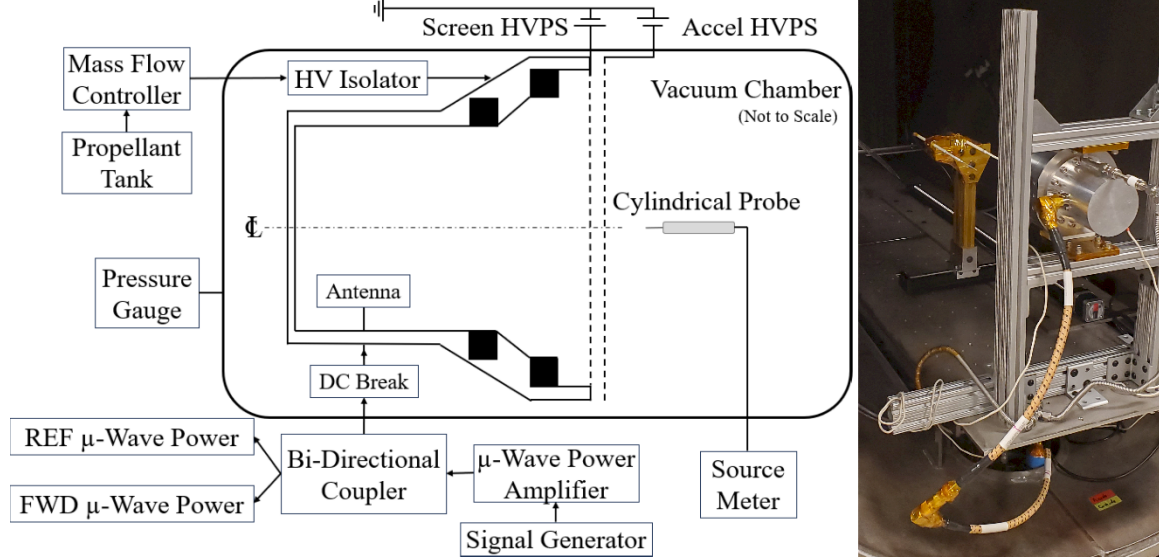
Screen HVPS

Accel HVPS

Mass Flow Controller

HV Isolator

Vacuum Chamber

(Not to Scale)

Propellant Tank

Cylindrical Probe

℄

Pressure Gauge

Antenna

DC Break

REF μ-Wave Power

Bi-Directional Coupler

μ-Wave Power Amplifier

Source Meter

FWD μ-Wave Power

Signal Generator